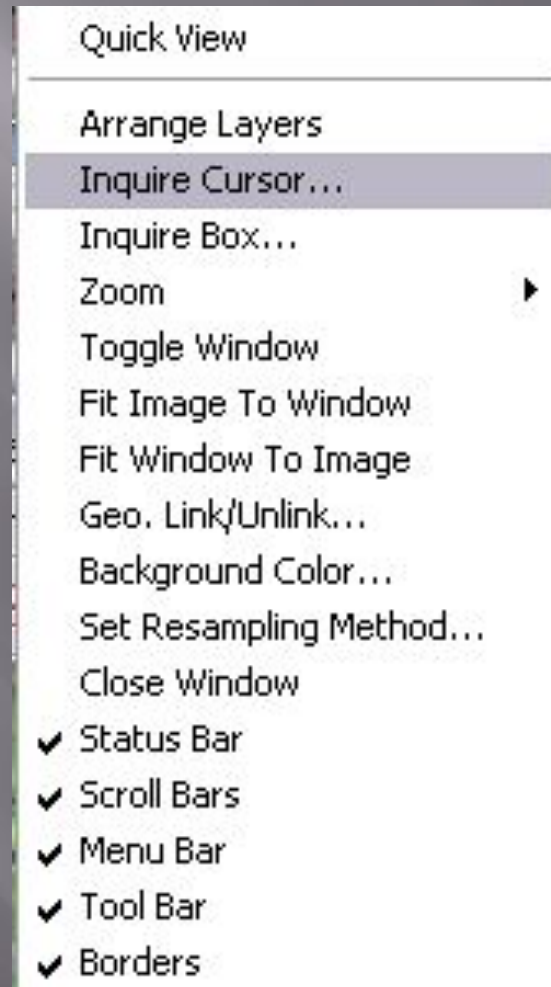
Quick View

Arrange Layers
Inquire Cursor...
Inquire Box...
Zoom
Toggle Window
Fit Image To Window
Fit Window To Image
Geo. Link/Unlink...
Background Color...
Set Resampling Method...
Close Window
✔ Status Bar
✔ Scroll Bars
✔ Menu Bar
✔ Tool Bar
✔ Borders